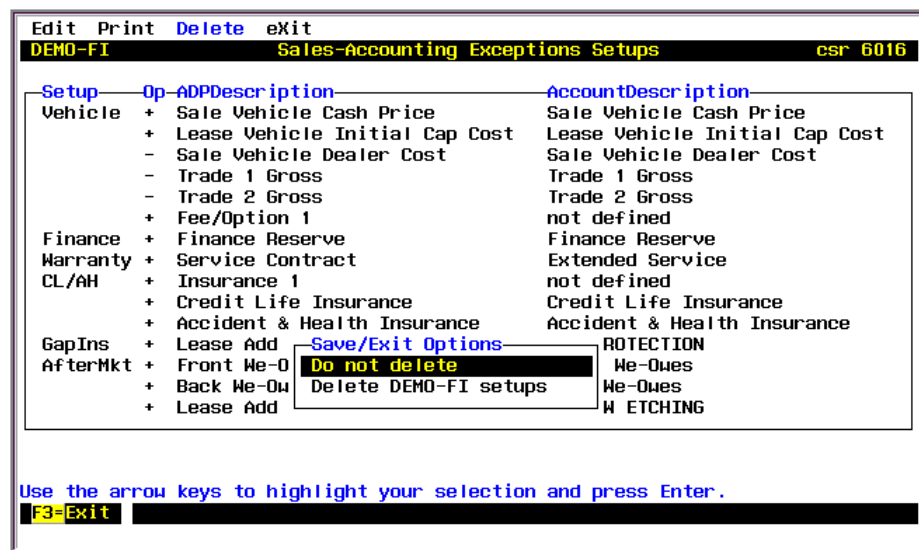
Edit Print Delete eXit

DEMO-FI Sales-Accounting Exceptions Setups csr 6016

| Setup | Op | ADPDescription | AccountDescription |
|---|---|---|---|
| Vehicle | + | Sale Vehicle Cash Price | Sale Vehicle Cash Price |
| | + | Lease Vehicle Initial Cap Cost | Lease Vehicle Initial Cap Cost |
| | - | Sale Vehicle Dealer Cost | Sale Vehicle Dealer Cost |
| | - | Trade 1 Gross | Trade 1 Gross |
| | - | Trade 2 Gross | Trade 2 Gross |
| | + | Fee/Option 1 | not defined |
| Finance | + | Finance Reserve | Finance Reserve |
| Warranty | + | Service Contract | Extended Service |
| CL/AH | + | Insurance 1 | not defined |
| | + | Credit Life Insurance | Credit Life Insurance |
| | + | Accident & Health Insurance | Accident & Health Insurance |
| GapIns | + | Lease Add | ROTECTION |
| AfterMkt | + | Front We-O | We-Owes |
| | + | Back We-Ow | We-Owes |
| | + | Lease Add | W ETCHING |

Save/Exit Options
Do not delete
Delete DEMO-FI setups

Use the arrow keys to highlight your selection and press Enter.

F3=Exit